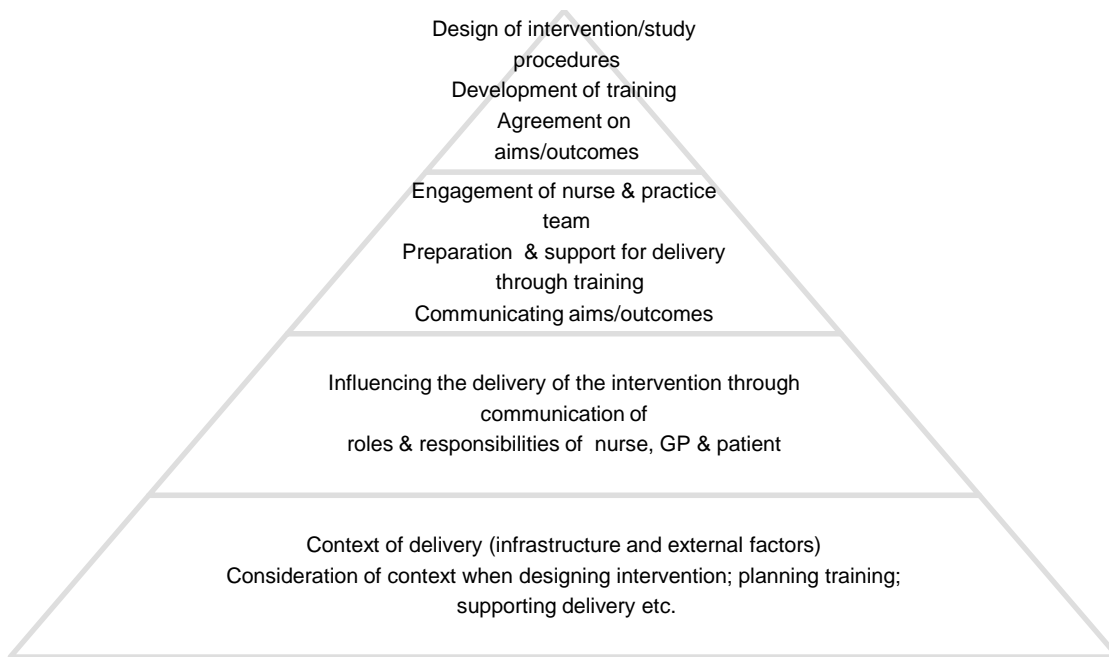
Design of intervention/study procedures
Development of training
Agreement on aims/outcomes

Engagement of nurse & practice team
Preparation & support for delivery through training
Communicating aims/outcomes

Influencing the delivery of the intervention through communication of
roles & responsibilities of nurse, GP & patient

Context of delivery (infrastructure and external factors)
Consideration of context when designing intervention; planning training; supporting delivery etc.